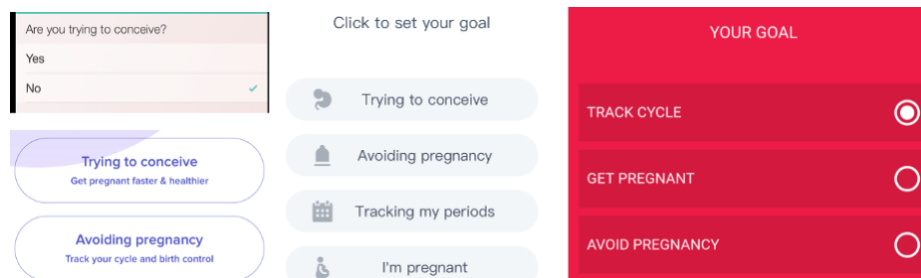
Are you trying to conceive?

Yes

No

Trying to conceive
Get pregnant faster & healthier

Avoiding pregnancy
Track your cycle and birth control

Click to set your goal

Trying to conceive

Avoiding pregnancy

Tracking my periods

I'm pregnant

YOUR GOAL

TRACK CYCLE

GET PREGNANT

AVOID PREGNANCY